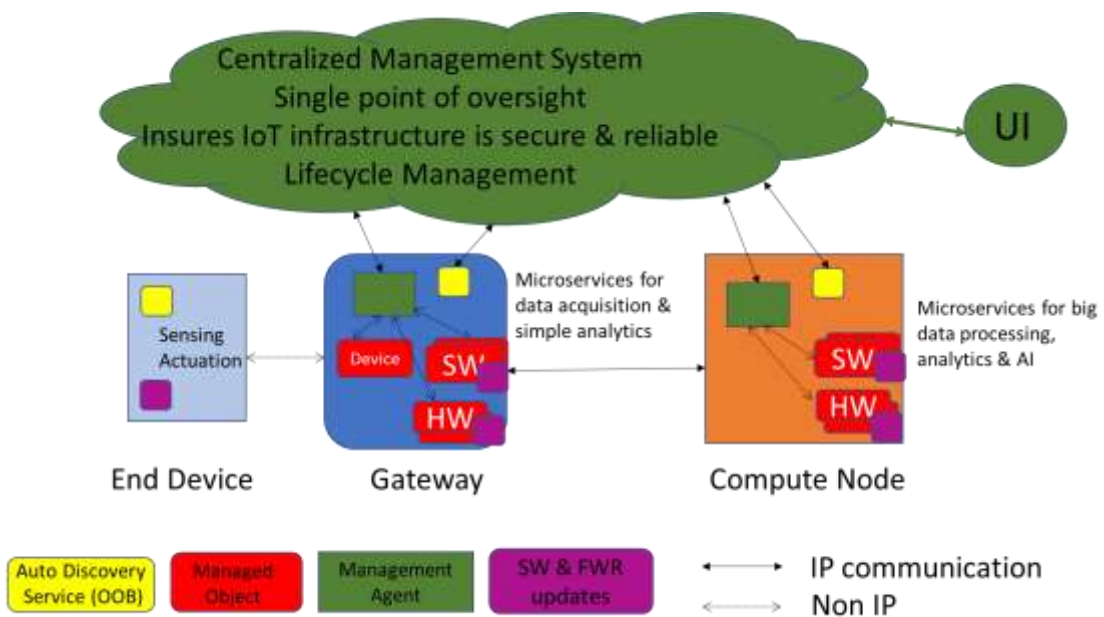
Centralized Management System
Single point of oversight
Insures IoT infrastructure is secure & reliable
Lifecycle Management

UI

Sensing
Actuation

Device

SW

HW

Microservices for data acquisition & simple analytics

SW

HW

Microservices for big data processing, analytics & AI

End Device

Gateway

Compute Node

Auto Discovery Service (OOB)

Managed Object

Management Agent

SW & FWR updates

IP communication

Non IP